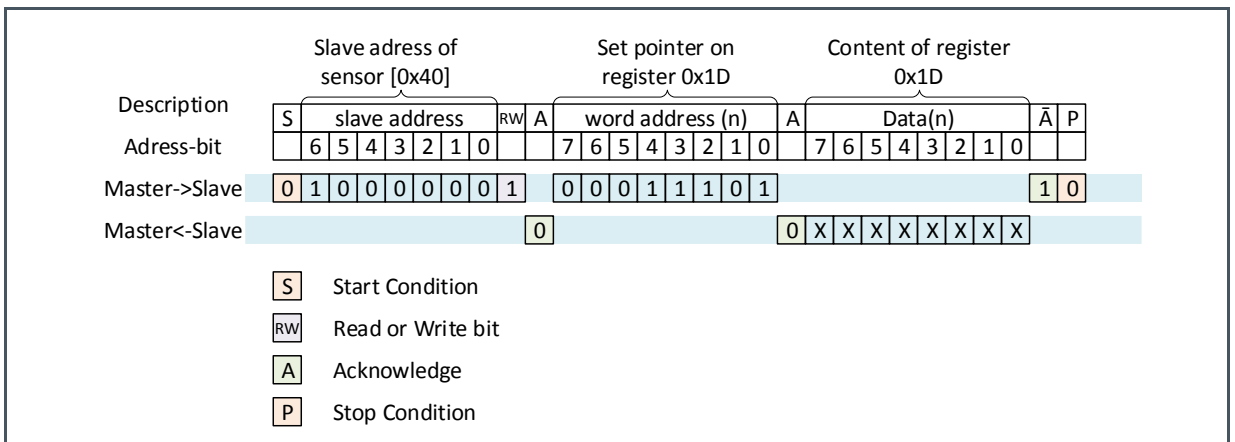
Slave adress of sensor [0x40]

Set pointer on register 0x1D

Content of register 0x1D

| Description | S | slave address | | | | | | | RW | A | word address (n) | | | | | | | | A | Data(n) | | | | | | | | Ā | P |
|---|---|---|---|---|---|---|---|---|---|---|---|---|---|---|---|---|---|---|---|---|---|---|---|---|---|---|---|---|---|
| Adress-bit | | 6 | 5 | 4 | 3 | 2 | 1 | 0 | | | 7 | 6 | 5 | 4 | 3 | 2 | 1 | 0 | | 7 | 6 | 5 | 4 | 3 | 2 | 1 | 0 | | |
| Master->Slave | 0 | 1 | 0 | 0 | 0 | 0 | 0 | 0 | 1 | | 0 | 0 | 0 | 1 | 1 | 1 | 0 | 1 | | | | | | | | | | 1 | 0 |
| Master<-Slave | | | | | | | | | | 0 | | | | | | | | | 0 | X | X | X | X | X | X | X | X | | |

S Start Condition

RW Read or Write bit

A Acknowledge

P Stop Condition